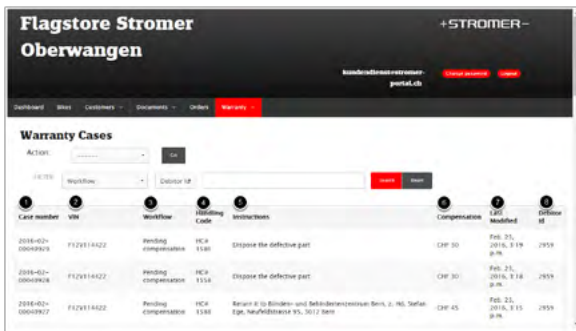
Flagstore Stromer Oberwangen

+STROMER+

kundendienst@stromer-portal.ch

Change password

Logout

Dashboard

Bikes

Customers

Documents

Orders

Warranty

Warranty Cases

Action:

---------

Go

Filter

Workflow

Debitor Id

Search

Reset

1

Case number

2

VIN

3

Workflow

4

Handling Code

5

Instructions

6

Compensation

7

Last Modified

8

Debitor Id

| Case number | VIN | Workflow | Handling Code | Instructions | Compensation | Last Modified | Debitor Id |
|---|---|---|---|---|---|---|---|
| 2016-02-00000929 | F1ZVE14422 | Pending compensation | HC# 1580 | Dispose the defective part | CHF 30 | Feb. 25, 2016, 3:19 p.m. | 2959 |
| 2016-02-00000928 | F1ZVE14422 | Pending compensation | HC# 1554 | Dispose the defective part | CHF 30 | Feb. 25, 2016, 3:18 p.m. | 2959 |
| 2016-02-00000927 | F1ZVE14422 | Pending compensation | HC# 1580 | Return it to Blinden- und Behindertenzentrum Bern, z. Hd. Stefan Egle, Neufeldstrasse 95, 3012 Bern | CHF 45 | Feb. 25, 2016, 3:15 p.m. | 2959 |